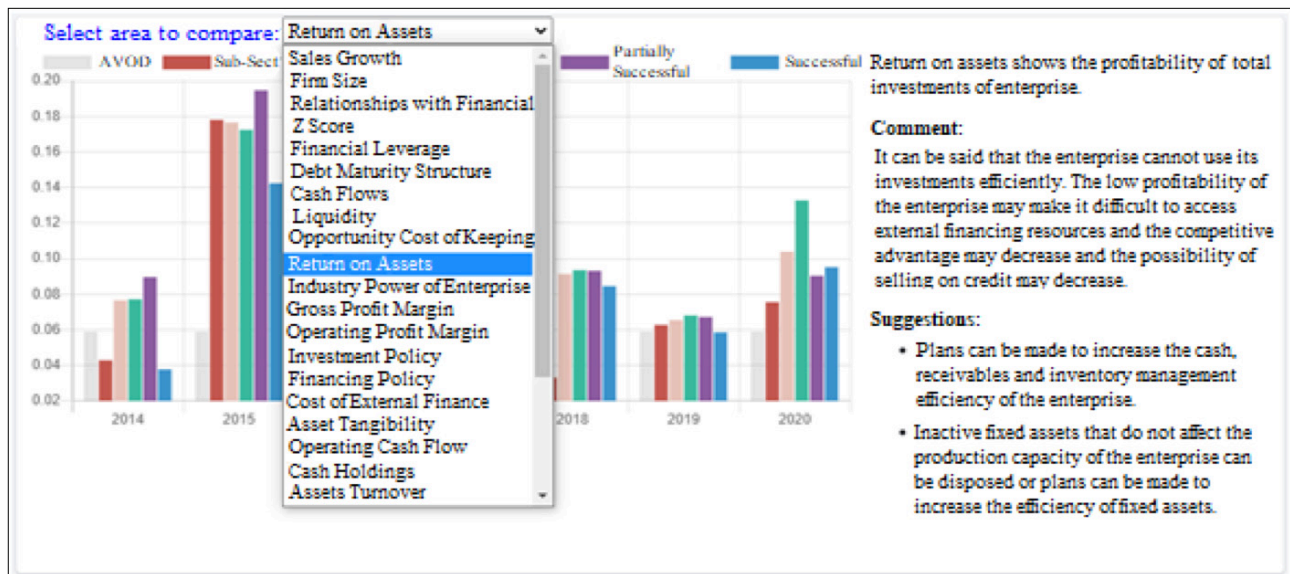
Select area to compare: Return on Assets

Sales Growth
Firm Size
Relationships with Financial
Z Score
Financial Leverage
Debt Maturity Structure
Cash Flows
Liquidity
Opportunity Cost of Keeping
Return on Assets
Industry Power of Enterprise
Gross Profit Margin
Operating Profit Margin
Investment Policy
Financing Policy
Cost of External Finance
Asset Tangibility
Operating Cash Flow
Cash Holdings
Assets Turnover

AVOD Sub-Sect Partially Successful Successful

0.20
0.18
0.16
0.14
0.12
0.10
0.08
0.06
0.04
0.02

2014 2015 2018 2019 2020

Return on assets shows the profitability of total investments of enterprise.

Comment:

It can be said that the enterprise cannot use its investments efficiently. The low profitability of the enterprise may make it difficult to access external financing resources and the competitive advantage may decrease and the possibility of selling on credit may decrease.

Suggestions:

• Plans can be made to increase the cash, receivables and inventory management efficiency of the enterprise.

• Inactive fixed assets that do not affect the production capacity of the enterprise can be disposed or plans can be made to increase the efficiency of fixed assets.